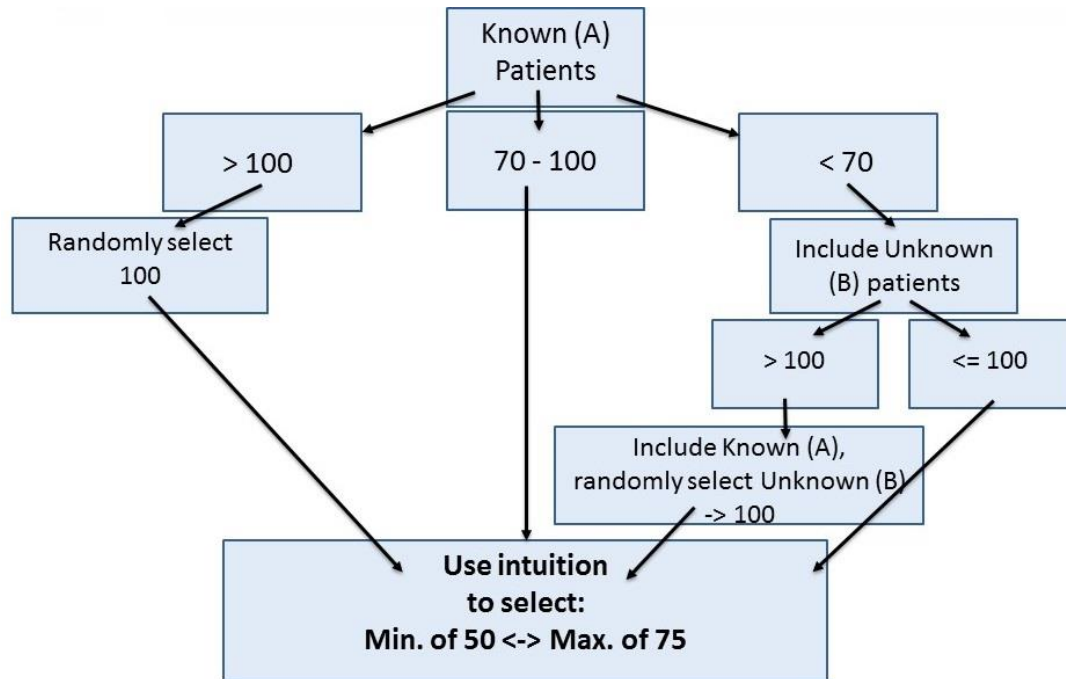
Known (A) Patients

> 100

70 - 100

< 70

Randomly select 100

Include Unknown (B) patients

> 100

<= 100

Include Known (A), randomly select Unknown (B) -> 100

**Use intuition to select: Min. of 50 <-> Max. of 75**